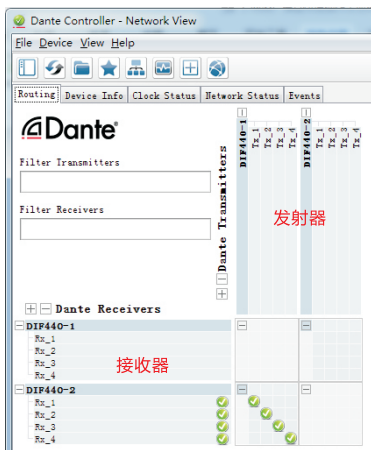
Dante Controller - Network View

File Device View Help

Routing Device Info Clock Status Network Status Events

Dante

Filter Transmitters

Filter Receivers

Dante Transmitters

DIF440-1
Tx_1
Tx_2
Tx_3
Tx_4

DIF440-2
Tx_1
Tx_2
Tx_3
Tx_4

发射器

Dante Receivers

DIF440-1
Rx_1
Rx_2
Rx_3
Rx_4

接收器

DIF440-2
Rx_1
Rx_2
Rx_3
Rx_4